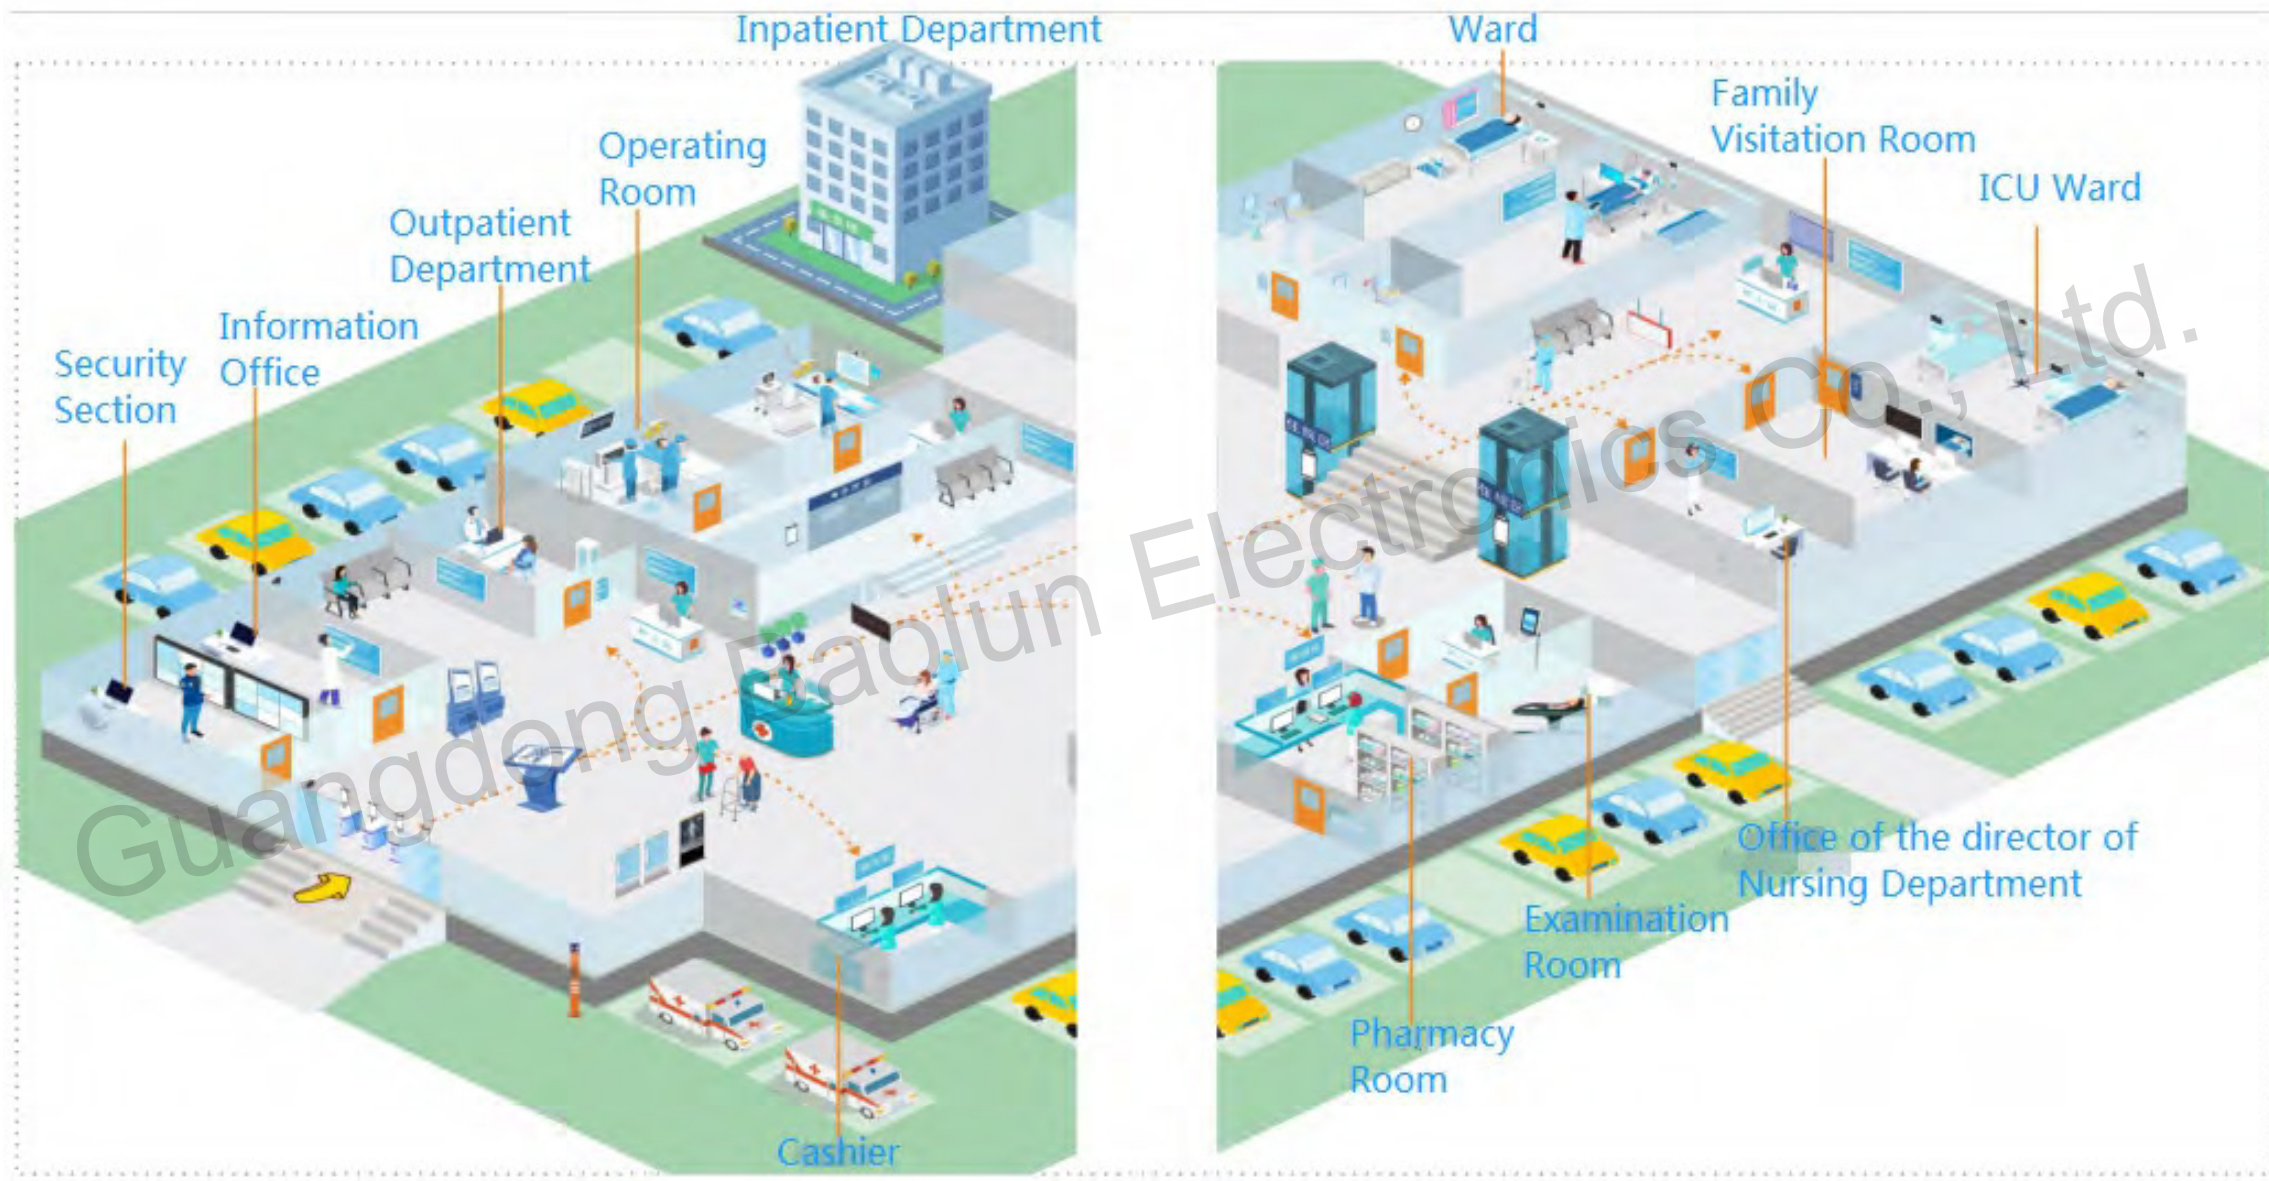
Inpatient Department

Operating Room

Outpatient Department

Information Office

Security Section

Cashier

Ward

Family Visitation Room

ICU Ward

Office of the director of Nursing Department

Examination Room

Pharmacy Room

Guangdong Baolun Electronics Co., Ltd.